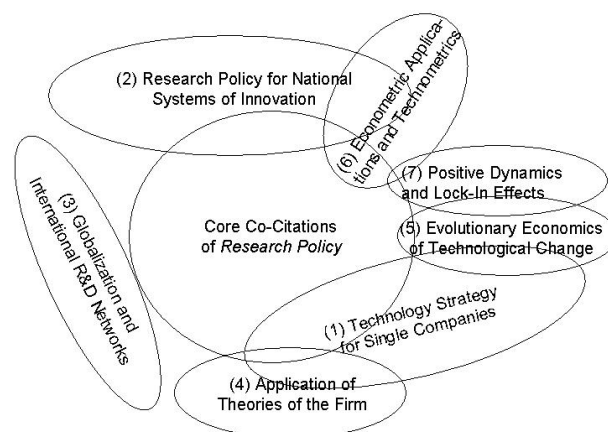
(2) Research Policy for National Systems of Innovation

(6) Econometric Applications and Technometrics

(7) Positive Dynamics and Lock-In Effects

(3) Globalization and International R&D Networks

Core Co-Citations of *Research Policy*

(5) Evolutionary Economics of Technological Change

(1) Technology Strategy for Single Companies

(4) Application of Theories of the Firm